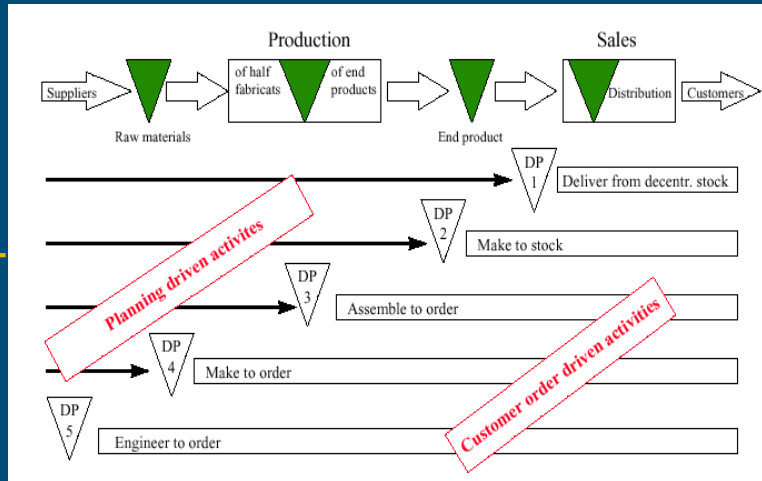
Production

Sales

Suppliers

of half fabricats

of end products

Distribution

Customers

Raw materials

End product

DP 1

Deliver from decentr. stock

DP 2

Make to stock

DP 3

Assemble to order

DP 4

Make to order

DP 5

Engineer to order

Planning driven activites

Customer order driven activities